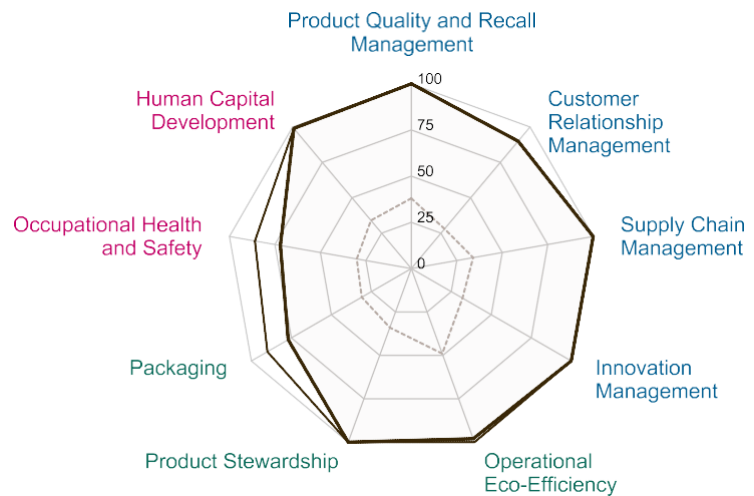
Product Quality and Recall Management

Customer Relationship Management

Supply Chain Management

Innovation Management

Operational Eco-Efficiency

Product Stewardship

Packaging

Occupational Health and Safety

Human Capital Development

100
75
50
25
0